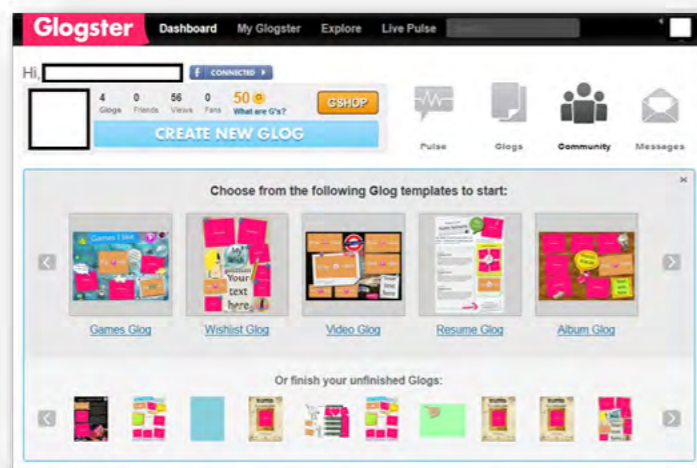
Glogster Dashboard My Glogster Explore Live Pulse

Hi,

CONNECTED

4 Glogs 0 Friends 56 Views 0 Fans 50 What are G's?

GSHOP

CREATE NEW GLOG

Pulse Glogs Community Messages

Choose from the following Glog templates to start:

Games I like

Your text here

Games Glog Wishlist Glog Video Glog Resume Glog Album Glog

Or finish your unfinished Glogs: